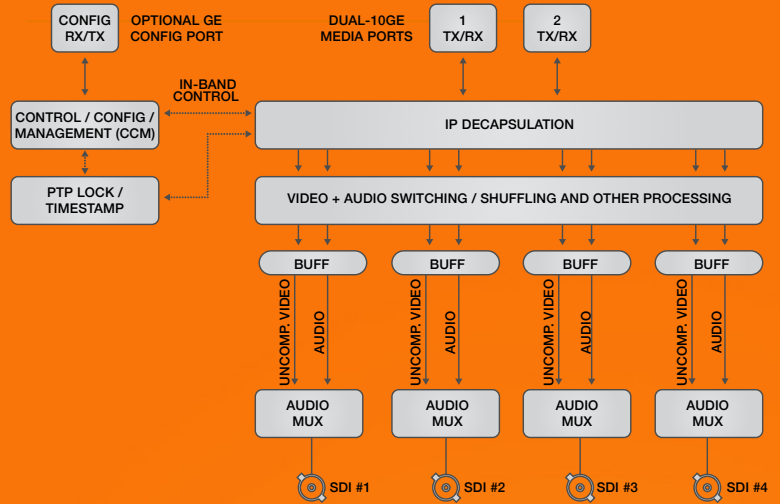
CONFIG RX/TX

OPTIONAL GE CONFIG PORT

DUAL-10GE MEDIA PORTS

1 TX/RX

2 TX/RX

IN-BAND CONTROL

CONTROL / CONFIG / MANAGEMENT (CCM)

IP DECAPSULATION

PTP LOCK / TIMESTAMP

VIDEO + AUDIO SWITCHING / SHUFFLING AND OTHER PROCESSING

BUFF

UNCOMP. VIDEO

AUDIO

AUDIO MUX

SDI #1

BUFF

UNCOMP. VIDEO

AUDIO

AUDIO MUX

SDI #2

BUFF

UNCOMP. VIDEO

AUDIO

AUDIO MUX

SDI #3

BUFF

UNCOMP. VIDEO

AUDIO

AUDIO MUX

SDI #4